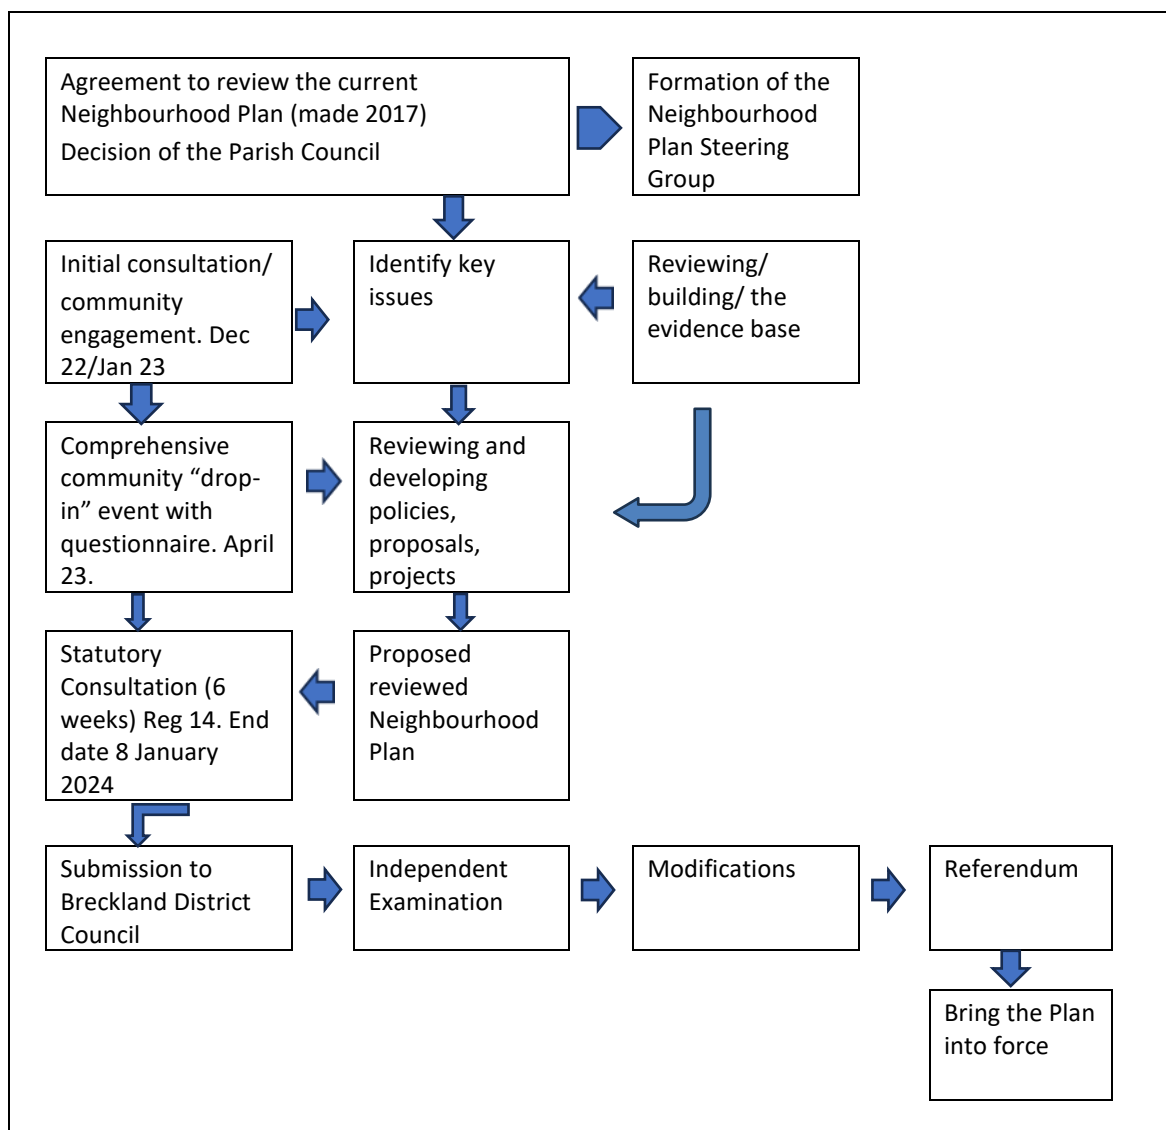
Agreement to review the current Neighbourhood Plan (made 2017)
Decision of the Parish Council

Formation of the Neighbourhood Plan Steering Group

Initial consultation/ community engagement. Dec 22/Jan 23

Identify key issues

Reviewing/ building/ the evidence base

Comprehensive community "drop-in" event with questionnaire. April 23.

Reviewing and developing policies, proposals, projects

Statutory Consultation (6 weeks) Reg 14. End date 8 January 2024

Proposed reviewed Neighbourhood Plan

Submission to Breckland District Council

Independent Examination

Modifications

Referendum

Bring the Plan into force